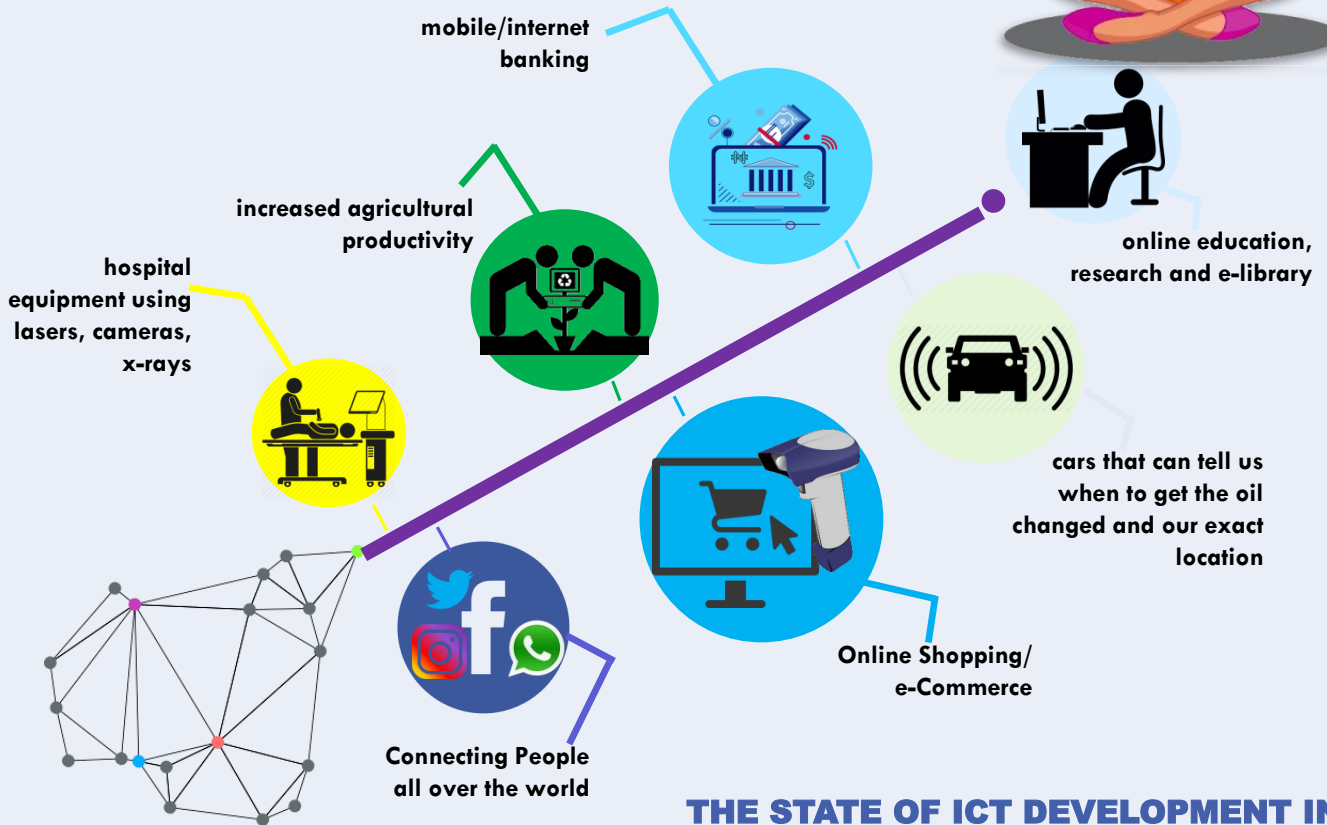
mobile/internet banking

increased agricultural productivity

hospital equipment using lasers, cameras, x-rays

online education, research and e-library

cars that can tell us when to get the oil changed and our exact location

Online Shopping/ e-Commerce

Connecting People all over the world

THE STATE OF ICT DEVELOPMENT IN